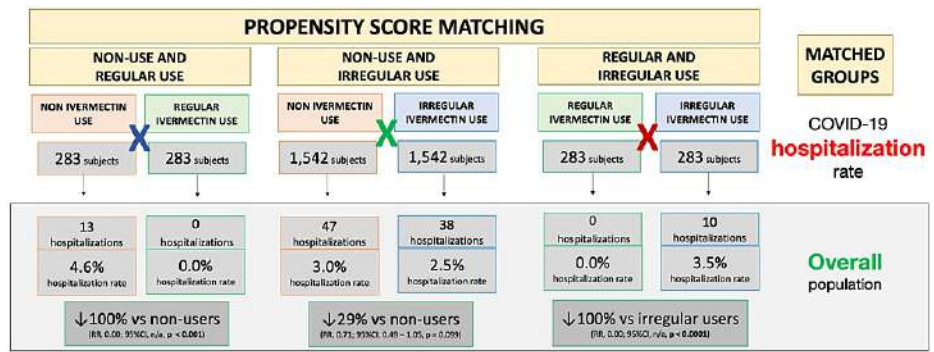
PROPENSITY SCORE MATCHING

NON-USE AND REGULAR USE

NON IVERMECTIN USE

REGULAR IVERMECTIN USE

283 subjects

283 subjects

13 hospitalizations

4.6% hospitalization rate

0 hospitalizations

0.0% hospitalization rate

↓100% vs non-users
(RR, 0.00; 95%CI, n/a, p < 0.001)

NON-USE AND IRREGULAR USE

NON IVERMECTIN USE

IRREGULAR IVERMECTIN USE

1,542 subjects

1,542 subjects

47 hospitalizations

3.0% hospitalization rate

38 hospitalizations

2.5% hospitalization rate

↓29% vs non-users
(RR, 0.71; 95%CI, 0.49 – 1.05, p = 0.099)

REGULAR AND IRREGULAR USE

REGULAR IVERMECTIN USE

IRREGULAR IVERMECTIN USE

283 subjects

283 subjects

0 hospitalizations

0.0% hospitalization rate

10 hospitalizations

3.5% hospitalization rate

↓100% vs irregular users
(RR, 0.00; 95%CI, n/a, p < 0.0001)

MATCHED GROUPS

COVID-19 hospitalization rate

Overall population